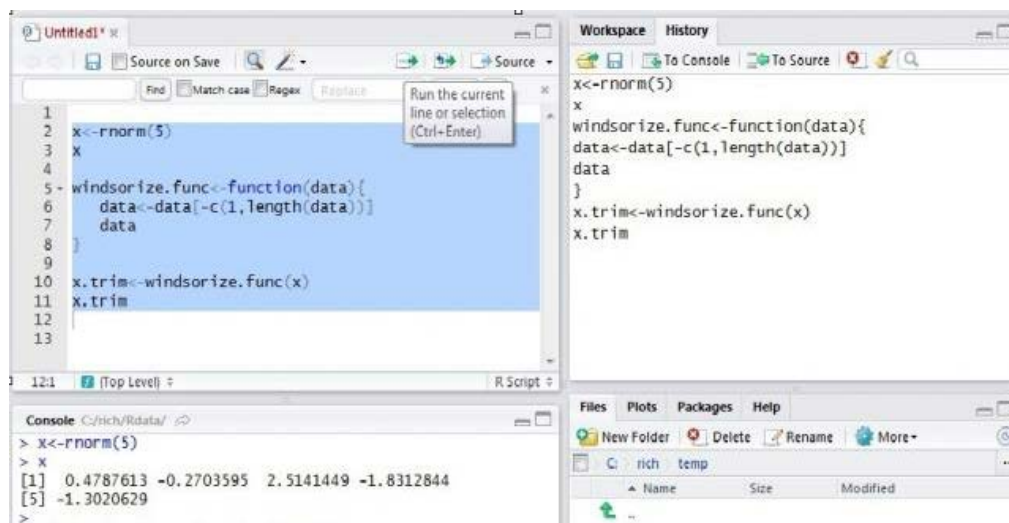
Untitled1* ×

Source on Save

Source

Find Match case Regex Replace

Run the current line or selection (Ctrl+Enter)

1
2 x<-rnorm(5)
3 x
4
5 windsorize.func<-function(data){
6 data<-data[-c(1,length(data))]
7 data
8 }
9
10 x.trim<-windsorize.func(x)
11 x.trim
12
13

12:1 (Top Level) ÷ R Script ÷

Console C:/rich/Rdata/

> x<-rnorm(5)
> x
[1] 0.4787613 -0.2703595 2.5141449 -1.8312844
[5] -1.3020629
>

Workspace History

To Console To Source

x<-rnorm(5)
x
windsorize.func<-function(data){
data<-data[-c(1,length(data))]
data
}
x.trim<-windsorize.func(x)
x.trim

Files Plots Packages Help

New Folder Delete Rename More

C rich temp

Name Size Modified

..